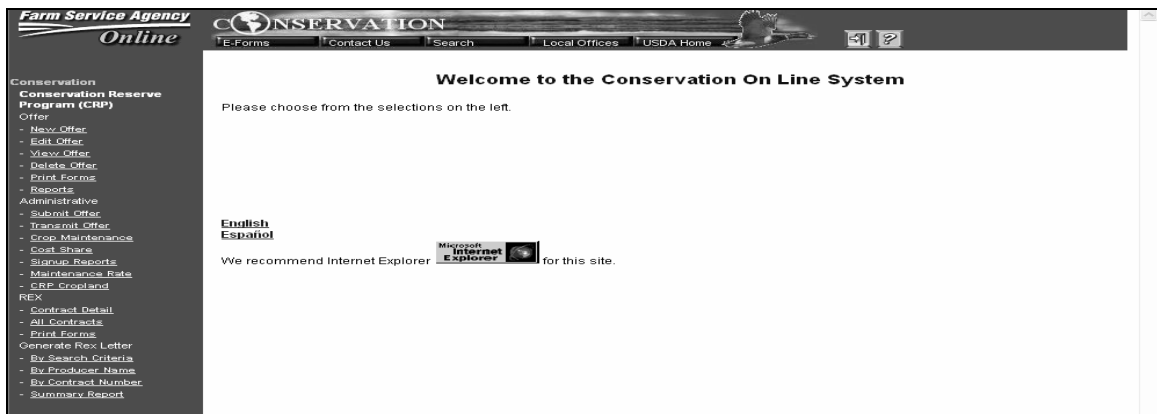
Farm Service Agency
Online

CONSERVATION

E-Forms Contact Us Search Local Offices USDA Home

Conservation
Conservation Reserve Program (CRP)
Offer
- New Offer
- Edit Offer
- View Offer
- Delete Offer
- Print Forms
- Reports
Administrative
- Submit Offer
- Transmit Offer
- Crop Maintenance
- Cost Share
- Signup Reports
- Maintenance Rate
- CRP Cropland
REX
- Contract Detail
- All Contracts
- Print Forms
Generate Rex Letter
- By Search Criteria
- By Producer Name
- By Contract Number
- Summary Report

Welcome to the Conservation On Line System

Please choose from the selections on the left.

English
Español

We recommend Internet Explorer Microsoft Internet Explorer for this site.